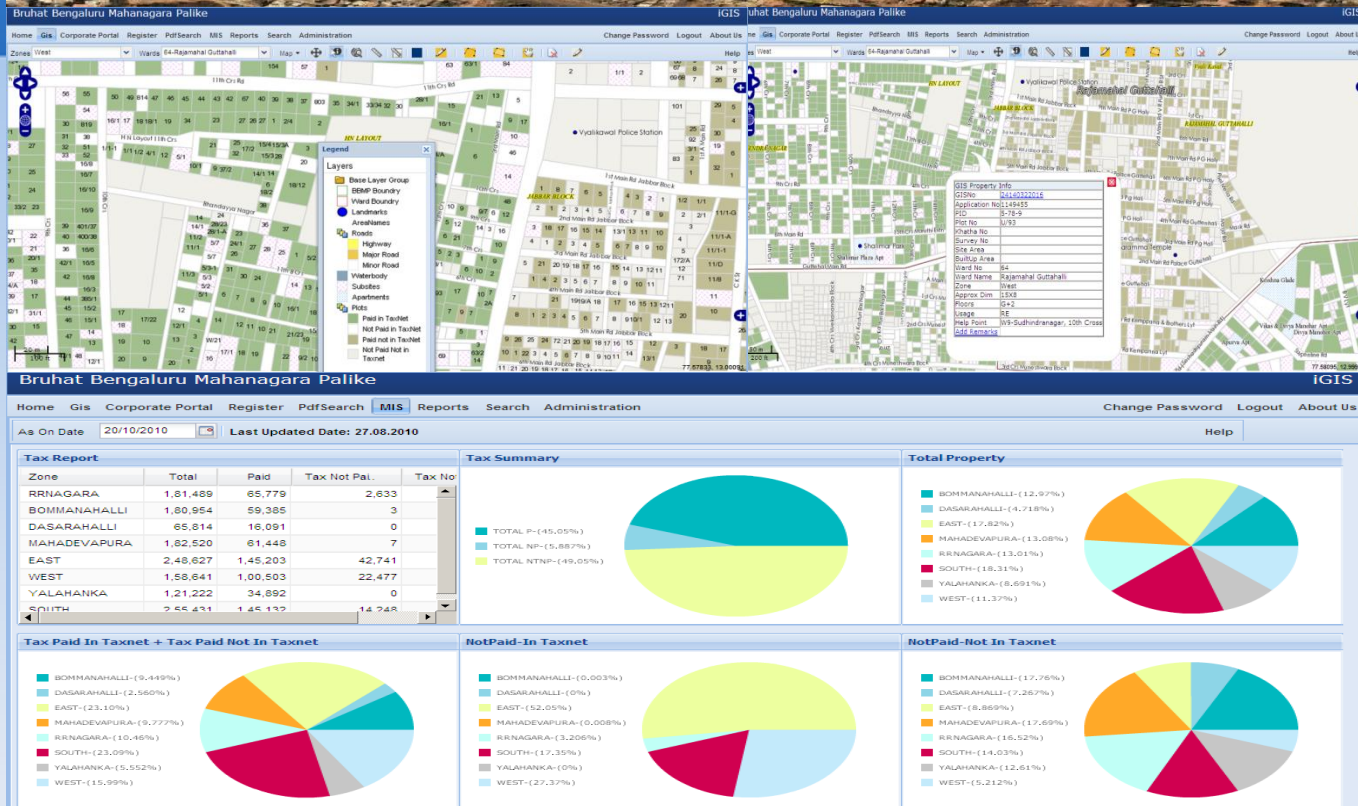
Bruhat Bengaluru Mahanagara Palike iGIS

Home Gis Corporate Portal Register PdfSearch MIS Reports Search Administration Change Password Logout About Us

Zones West Wards 84-Rajamahal Guttahalli Map Help

Legend
Layers
Base Layer Group
BBMP Boundry
Ward Boundry
Landmarks
AreaNames
Roads
Highway
Major Road
Minor Road
Waterbody
Subsites
Apartments
Plots
Paid in TaxNet
Not Paid in TaxNet
Paid not in TaxNet
Not Paid Not in Taxnet

HN LAYOUT
Vyalikawal Police Station
JABBAR BLOCK

Bruhat Bengaluru Mahanagara Palike iGIS

Home Gis Corporate Portal Register PdfSearch MIS Reports Search Administration Change Password Logout About Us

Zones West Wards 84-Rajamahal Guttahalli Map Help

Vyalikawal Police Station
Rajamahal Guttahalli

| GIS Property Info | |
|---|---|
| GISNo | 24140322016 |
| Application No | 1149455 |
| PID | 5-78-9 |
| Plot No | U/93 |
| Khatha No | |
| Survey No | |
| Site Area | |
| BuiltUp Area | |
| Ward No | 84 |
| Ward Name | Rajamahal Guttahalli |
| Zone | West |
| Approx Dim | 15X8 |
| Floors | G+2 |
| Usage | RE |
| Help Point | W9-Sudhindranagar, 10th Cross |
| Add Remarks | |

Bruhat Bengaluru Mahanagara Palike iGIS

Home Gis Corporate Portal Register PdfSearch MIS Reports Search Administration Change Password Logout About Us

As On Date 20/10/2010 Last Updated Date: 27.08.2010 Help

Tax Report

| Zone | Total | Paid | Tax Not Pai.. | Tax No |
|---|---|---|---|---|
| RRNAGARA | 1,81,489 | 65,779 | 2,633 | |
| BOMMANAHALLI | 1,80,954 | 59,385 | 3 | |
| DASARAHALLI | 65,814 | 16,091 | 0 | |
| MAHADEVAPURA | 1,82,520 | 61,448 | 7 | |
| EAST | 2,48,627 | 1,45,203 | 42,741 | |
| WEST | 1,58,641 | 1,00,503 | 22,477 | |
| YALAHANKA | 1,21,222 | 34,892 | 0 | |
| SOUTH | 2,55,431 | 1,45,132 | 14,248 | |

Tax Summary
TOTAL P-(45.05%)
TOTAL NP-(5.887%)
TOTAL NTNP-(49.05%)

Total Property
BOMMANAHALLI-(12.97%)
DASARAHALLI-(4.718%)
EAST-(17.82%)
MAHADEVAPURA-(13.08%)
R.R.NAGARA-(13.01%)
SOUTH-(18.31%)
YALAHANKA-(8.691%)
WEST-(11.37%)

Tax Paid In Taxnet + Tax Paid Not In Taxnet
BOMMANAHALLI-(9.449%)
DASARAHALLI-(2.560%)
EAST-(23.10%)
MAHADEVAPURA-(9.777%)
R.R.NAGARA-(10.46%)
SOUTH-(23.09%)
YALAHANKA-(5.552%)
WEST-(15.99%)

NotPaid-In Taxnet
BOMMANAHALLI-(0.003%)
DASARAHALLI-(0%)
EAST-(52.05%)
MAHADEVAPURA-(0.008%)
R.R.NAGARA-(3.206%)
SOUTH-(17.35%)
YALAHANKA-(0%)
WEST-(27.37%)

NotPaid-Not In Taxnet
BOMMANAHALLI-(17.76%)
DASARAHALLI-(7.267%)
EAST-(8.869%)
MAHADEVAPURA-(17.69%)
R.R.NAGARA-(16.52%)
SOUTH-(14.03%)
YALAHANKA-(12.61%)
WEST-(5.212%)